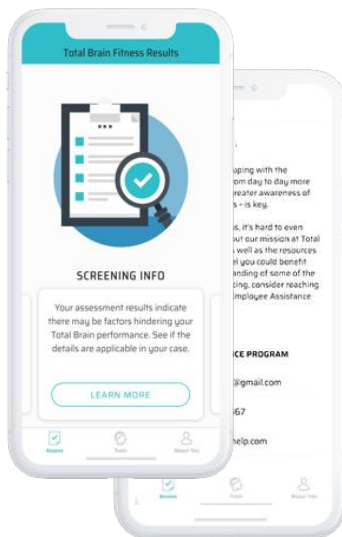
Total Brain Fitness Results

SCREENING INFO

Your assessment results indicate there may be factors hindering your Total Brain performance. See if the details are applicable in your case.

LEARN MORE

Assess
Train
About You

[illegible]oping with the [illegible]om day to day more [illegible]reater awareness of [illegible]s – is key.

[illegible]s, it's hard to even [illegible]out our mission at Total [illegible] well as the resources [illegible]el you could benefit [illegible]anding of some of the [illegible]cing, consider reaching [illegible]mployee Assistance

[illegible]CE PROGRAM

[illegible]@gmail.com

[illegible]67

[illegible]help.com

Assess
Train
About You